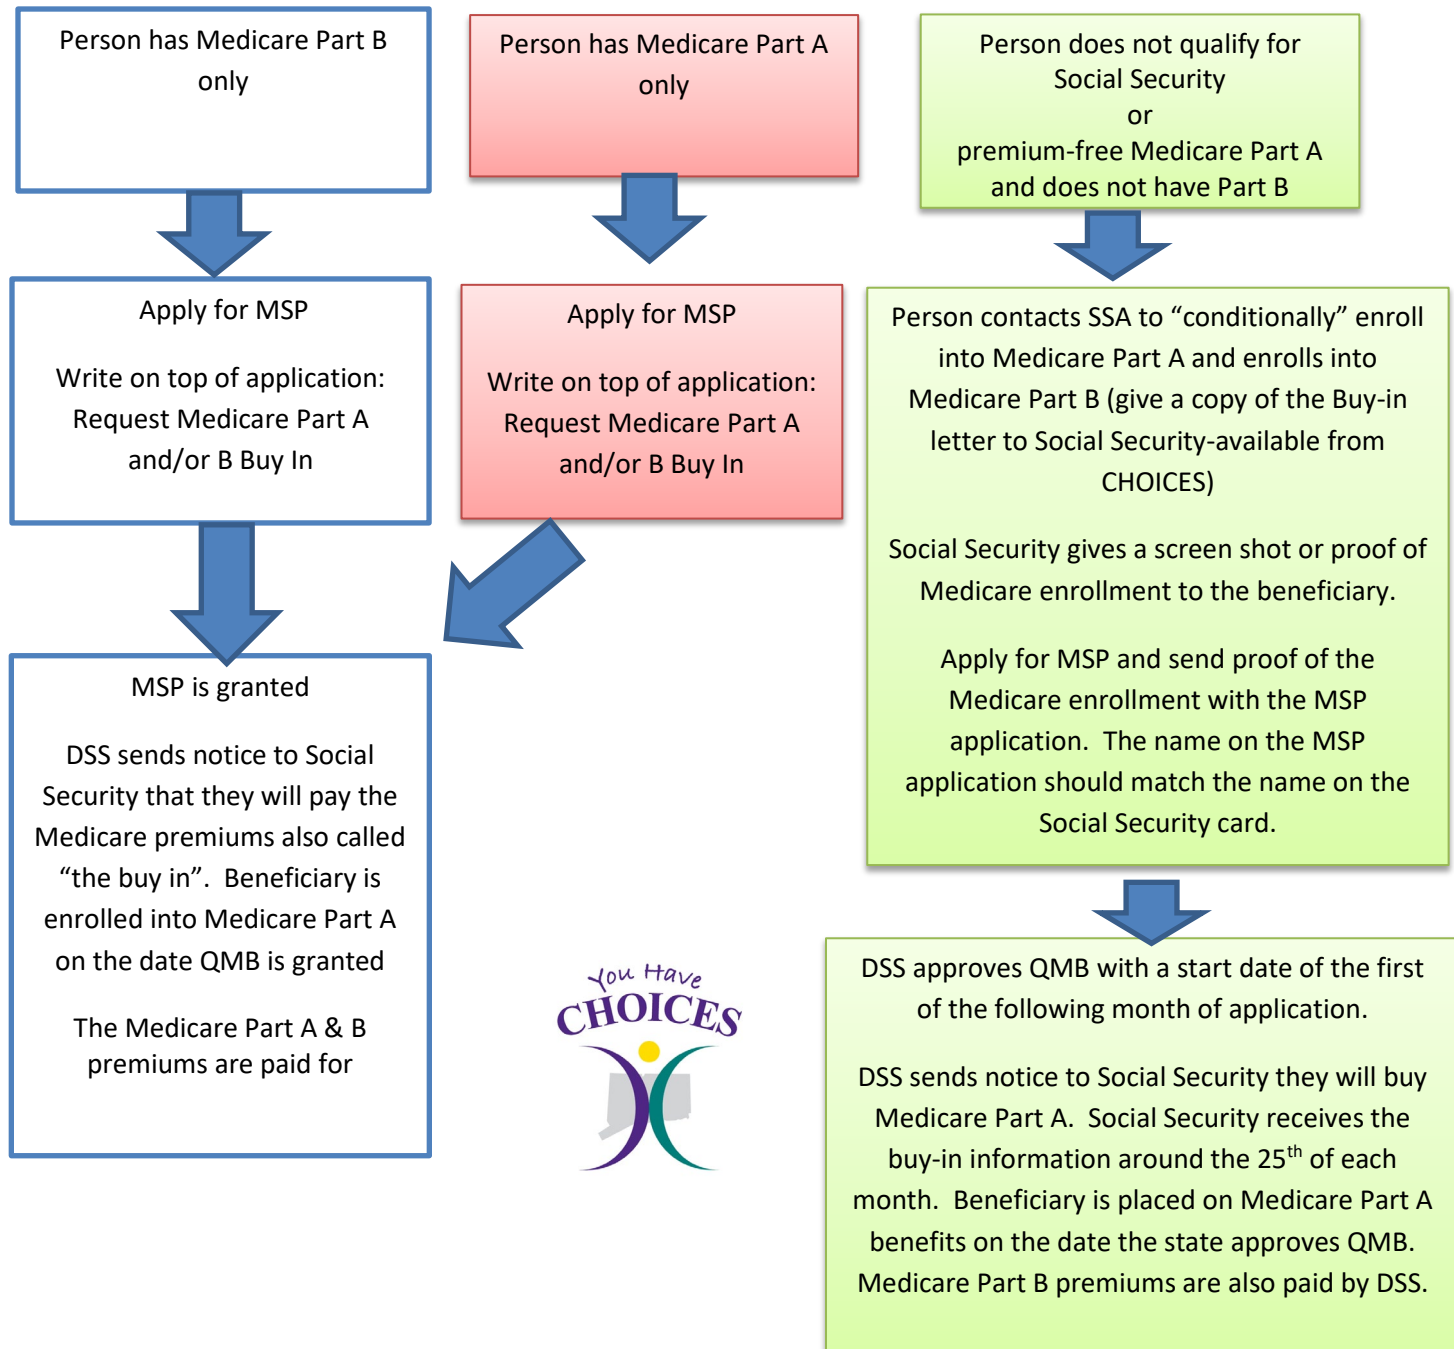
Person has Medicare Part B only

Apply for MSP

Write on top of application: Request Medicare Part A and/or B Buy In

MSP is granted

DSS sends notice to Social Security that they will pay the Medicare premiums also called “the buy in”. Beneficiary is enrolled into Medicare Part A on the date QMB is granted

The Medicare Part A & B premiums are paid for

Person has Medicare Part A only

Apply for MSP

Write on top of application: Request Medicare Part A and/or B Buy In

You Have CHOICES

Person does not qualify for Social Security or premium-free Medicare Part A and does not have Part B

Person contacts SSA to “conditionally” enroll into Medicare Part A and enrolls into Medicare Part B (give a copy of the Buy-in letter to Social Security-available from CHOICES)

Social Security gives a screen shot or proof of Medicare enrollment to the beneficiary.

Apply for MSP and send proof of the Medicare enrollment with the MSP application. The name on the MSP application should match the name on the Social Security card.

DSS approves QMB with a start date of the first of the following month of application.

DSS sends notice to Social Security they will buy Medicare Part A. Social Security receives the buy-in information around the 25$^{th}$ of each month. Beneficiary is placed on Medicare Part A benefits on the date the state approves QMB. Medicare Part B premiums are also paid by DSS.